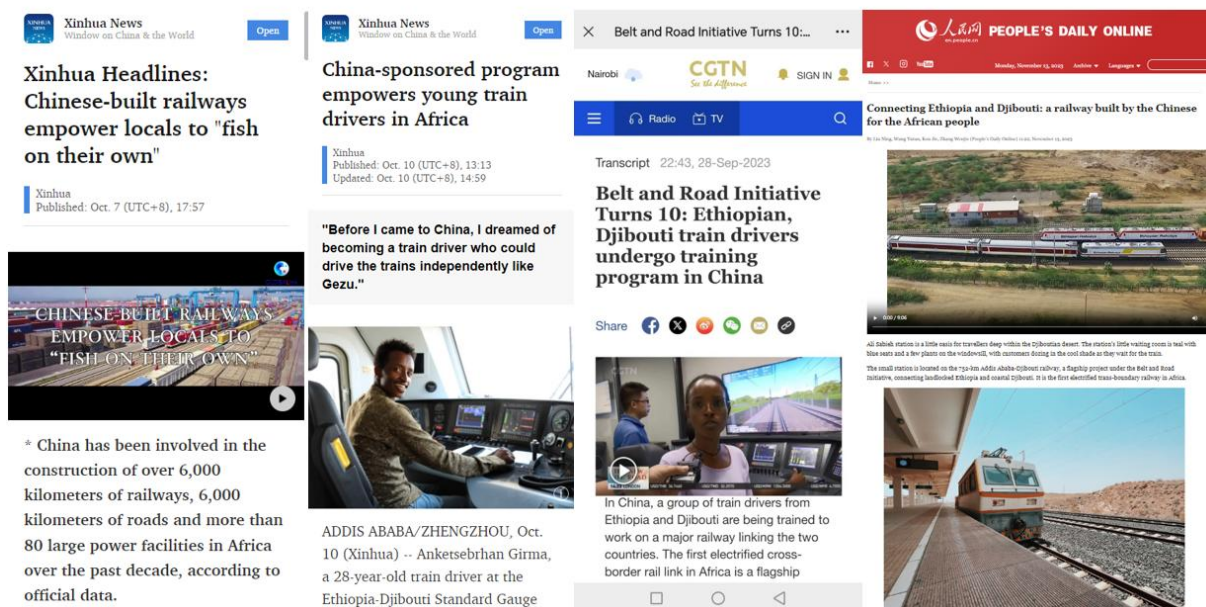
Xinhua News
Window on China & the World
Open

Xinhua Headlines: Chinese-built railways empower locals to "fish on their own"

Xinhua
Published: Oct. 7 (UTC+8), 17:57

CHINESE-BUILT RAILWAYS EMPOWER LOCALS TO "FISH ON THEIR OWN"

* China has been involved in the construction of over 6,000 kilometers of railways, 6,000 kilometers of roads and more than 80 large power facilities in Africa over the past decade, according to official data.

Xinhua News
Window on China & the World
Open

China-sponsored program empowers young train drivers in Africa

Xinhua
Published: Oct. 10 (UTC+8), 13:13
Updated: Oct. 10 (UTC+8), 14:59

"Before I came to China, I dreamed of becoming a train driver who could drive the trains independently like Gezu."

ADDIS ABABA/ZHENGZHOU, Oct. 10 (Xinhua) -- Anketsebrhan Girma, a 28-year-old train driver at the Ethiopia-Djibouti Standard Gauge

Belt and Road Initiative Turns 10:...
Nairobi
CGTN
See the difference
SIGN IN
Radio
TV

Transcript 22:43, 28-Sep-2023

Belt and Road Initiative Turns 10: Ethiopian, Djibouti train drivers undergo training program in China

Share

In China, a group of train drivers from Ethiopia and Djibouti are being trained to work on a major railway linking the two countries. The first electrified cross-border rail link in Africa is a flagship

人民网 PEOPLE'S DAILY ONLINE
Monday, November 13, 2023
Archive
Languages

Connecting Ethiopia and Djibouti: a railway built by the Chinese for the African people

Ali Sabieh station is a little oasis for travellers deep within the Djiboutian desert. The station's little waiting room is teal with blue seats and a few plants on the windowsill, with customers dozing in the cool shade as they wait for the train.

The small station is located on the 752-km Addis Ababa-Djibouti railway, a flagship project under the Belt and Road Initiative, connecting landlocked Ethiopia and coastal Djibouti. It is the first electrified trans-boundary railway in Africa.